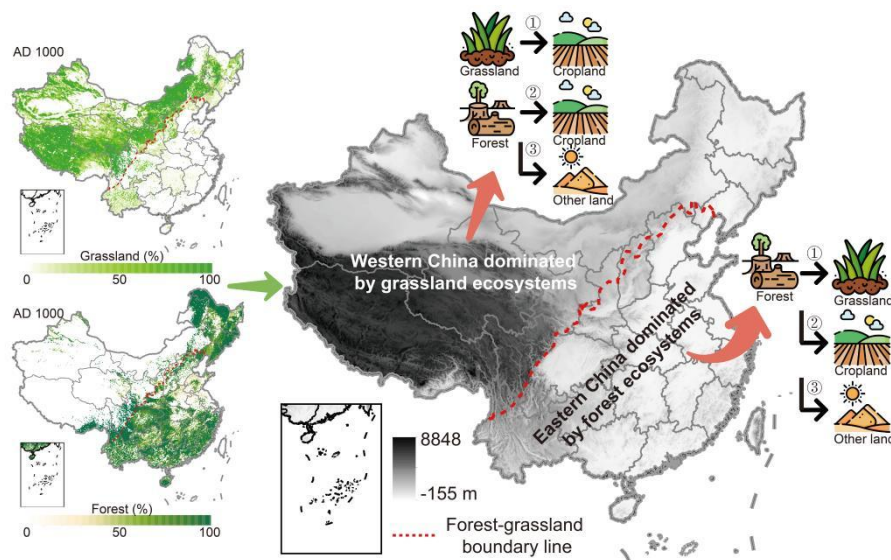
AD 1000

Grassland (%)
0 50 100

AD 1000

Forest (%)
0 50 100

Grassland ① Cropland
Forest ② Cropland
③ Other land

Western China dominated by grassland ecosystems

Eastern China dominated by forest ecosystems

Forest ① Grassland
② Cropland
③ Other land

8848
-155 m

Forest-grassland boundary line